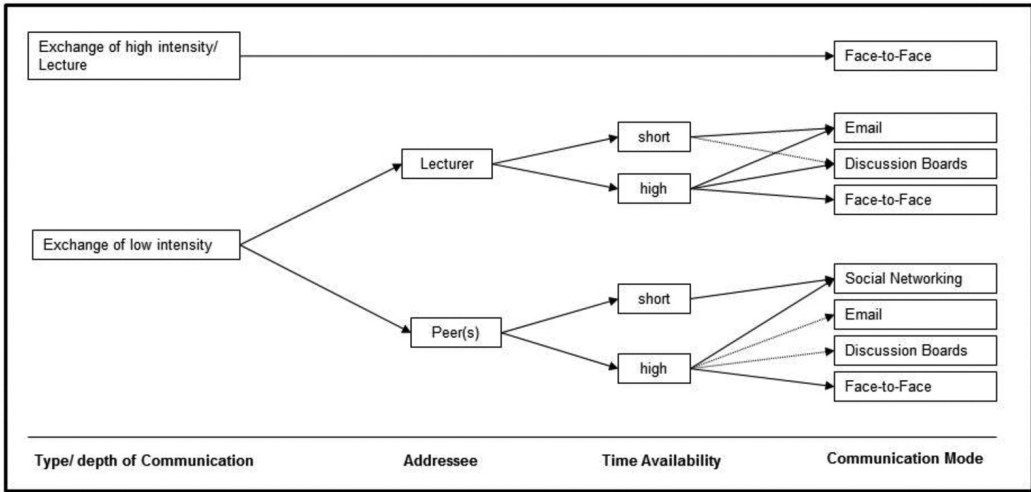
Exchange of high intensity/ Lecture

Face-to-Face

Lecturer

short

high

Email

Discussion Boards

Face-to-Face

Exchange of low intensity

Peer(s)

short

high

Social Networking

Email

Discussion Boards

Face-to-Face

Type/ depth of Communication

Addressee

Time Availability

Communication Mode